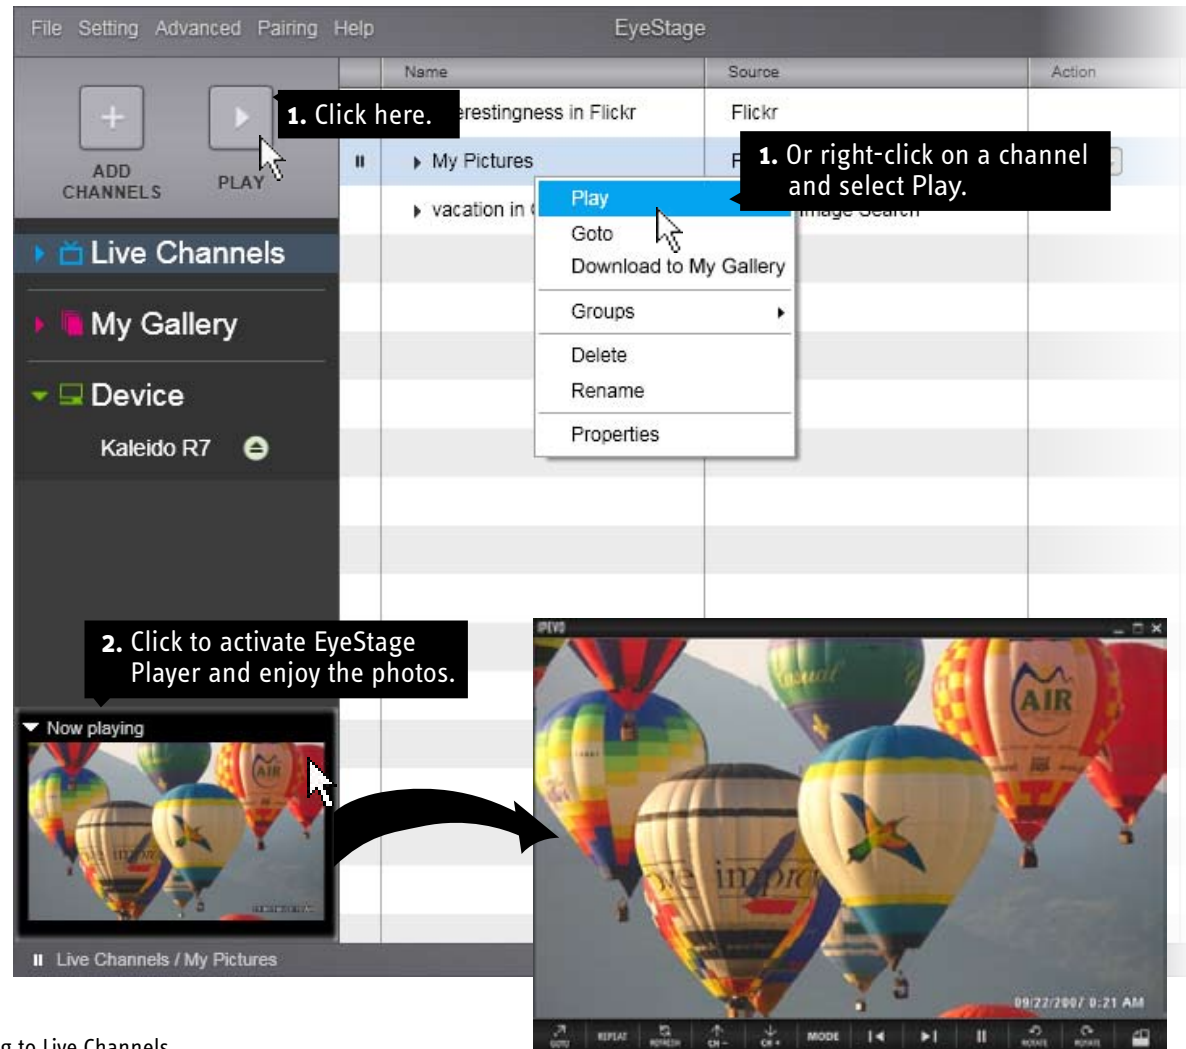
File Setting Advanced Pairing Help EyeStage

ADD CHANNELS

PLAY

1. Click here.

Name Source Action

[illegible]erestingness in Flickr Flickr

My Pictures F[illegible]

vacation in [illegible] Image Search

1. Or right-click on a channel and select Play.

Play
Goto
Download to My Gallery
Groups
Delete
Rename
Properties

Live Channels

My Gallery

Device

Kaleido R7

2. Click to activate EyeStage Player and enjoy the photos.

Now playing

Live Channels / My Pictures

IPEVO

AIR

09/22/2007 8:21 AM

GOTO REPEAT REFRESH CH- CH+ MODE ROTATE ROTATE

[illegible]g to Live Channels